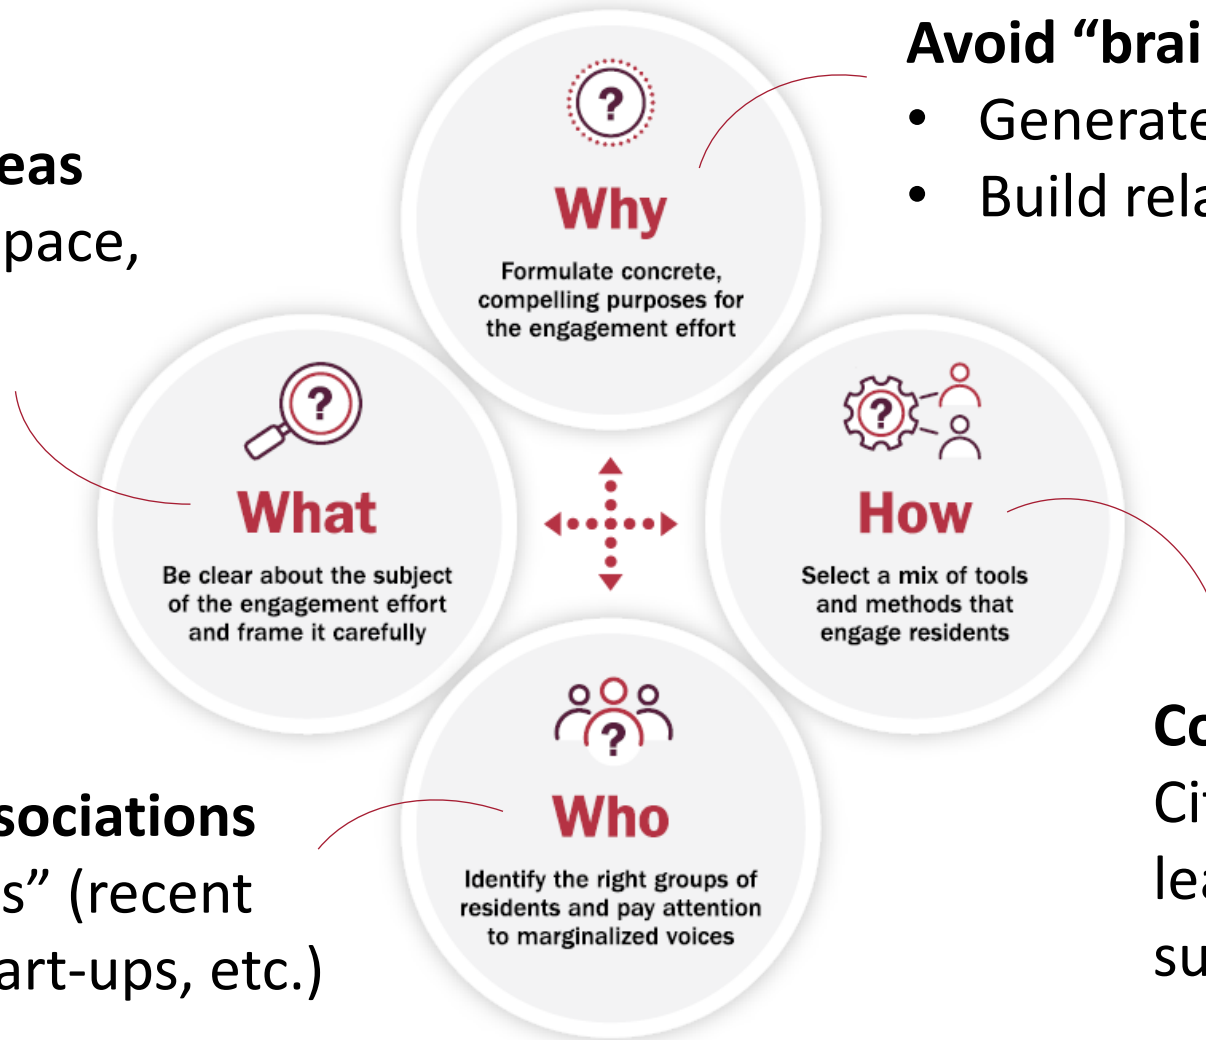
eas
pace,

Avoid “brai
• Generate
• Build rela

Why
Formulate concrete, compelling purposes for the engagement effort

What
Be clear about the subject of the engagement effort and frame it carefully

How
Select a mix of tools and methods that engage residents

Who
Identify the right groups of residents and pay attention to marginalized voices

sociations
s” (recent
art-ups, etc.)

Co
Ci
lea
su